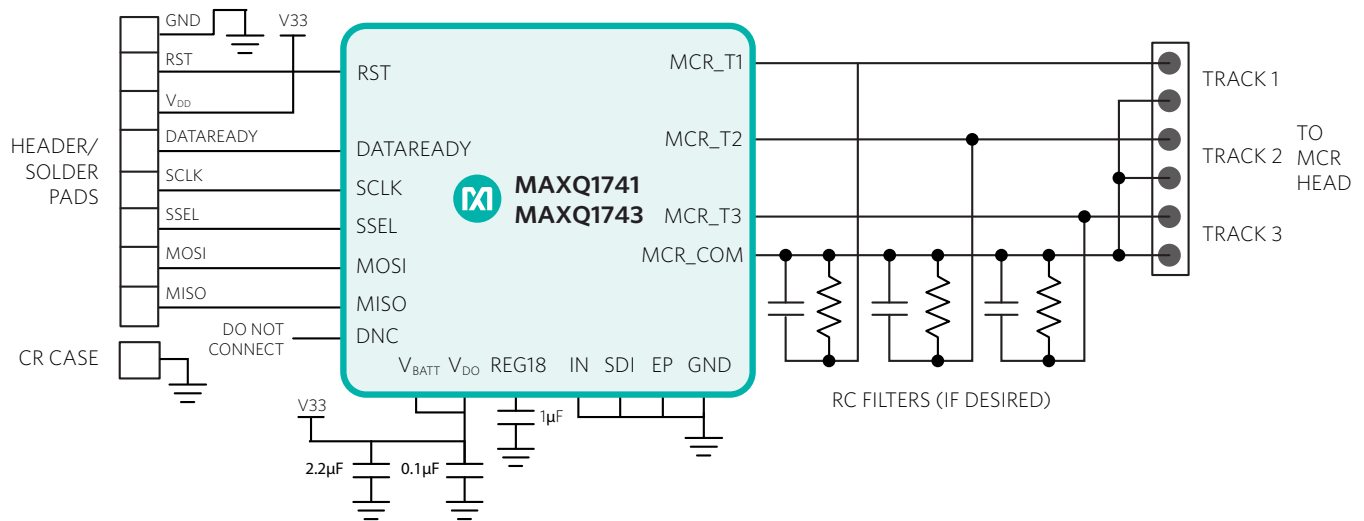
GND
V33
RST
$V_{DD}$
DATAREADY
SCLK
SSEL
MOSI
MISO
HEADER/ SOLDER PADS
CR CASE
DO NOT CONNECT
RST
DATAREADY
SCLK
SSEL
MOSI
MISO
DNC
MAXQ1741
MAXQ1743
MCR_T1
MCR_T2
MCR_T3
MCR_COM
$V_{BATT}$ $V_{DO}$ REG18 IN SDI EP GND
V33
2.2µF
0.1µF
1µF
TRACK 1
TRACK 2
TRACK 3
TO MCR HEAD
RC FILTERS (IF DESIRED)